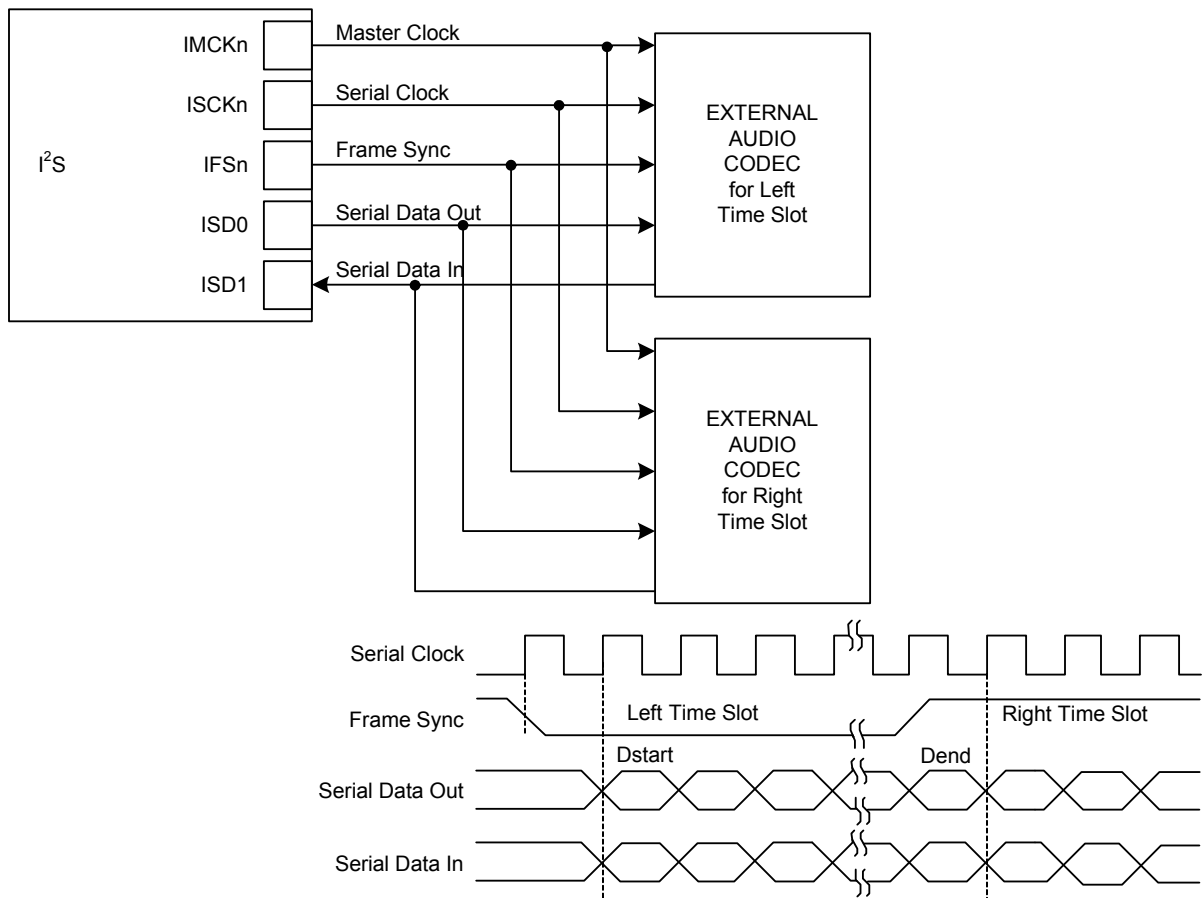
$I^2S$

IMCKn

ISCKn

IFSn

ISD0

ISD1

Master Clock

Serial Clock

Frame Sync

Serial Data Out

Serial Data In

EXTERNAL AUDIO CODEC for Left Time Slot

EXTERNAL AUDIO CODEC for Right Time Slot

Serial Clock

Frame Sync

Left Time Slot

Right Time Slot

Dstart

Dend

Serial Data Out

Serial Data In